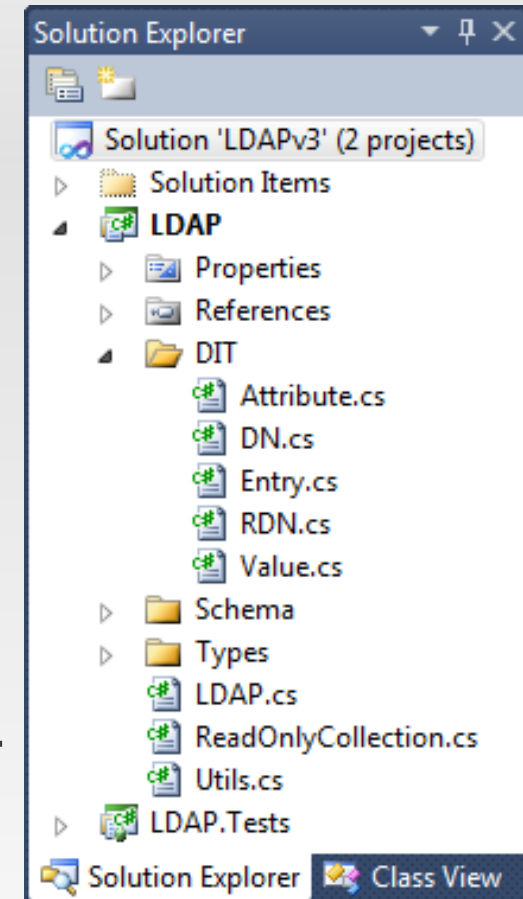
Solution Explorer

Solution 'LDAPv3' (2 projects)
Solution Items
LDAP
Properties
References
DIT
Attribute.cs
DN.cs
Entry.cs
RDN.cs
Value.cs
Schema
Types
LDAP.cs
ReadOnlyCollection.cs
Utils.cs
LDAP.Tests

Solution Explorer
Class View